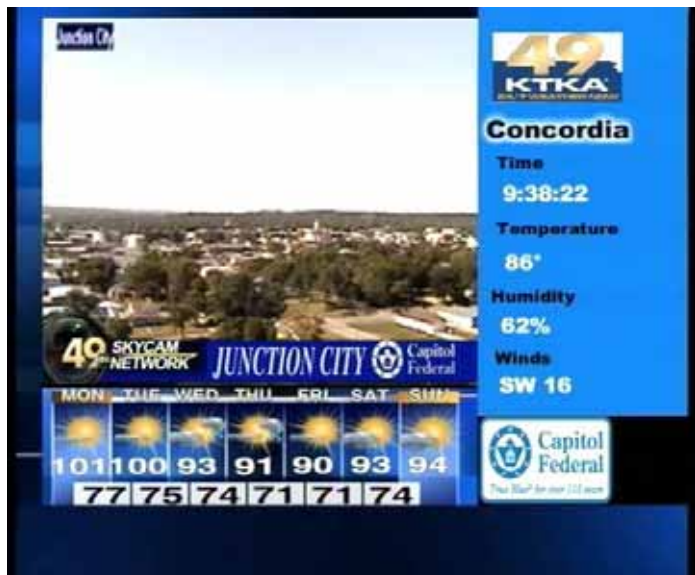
Junction City

49 KTKA

Concordia

Time

9:38:22

Temperature

86°

Humidity

62%

Winds

SW 16

49 SKYCAM NETWORK JUNCTION CITY Capitol Federal

| MON | TUE | WED | THU | FRI | SAT | SUN |
|---|---|---|---|---|---|---|
| 101 | 100 | 93 | 91 | 90 | 93 | 94 |
| 77 | 75 | 74 | 71 | 71 | 74 | |

Capitol Federal

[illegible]